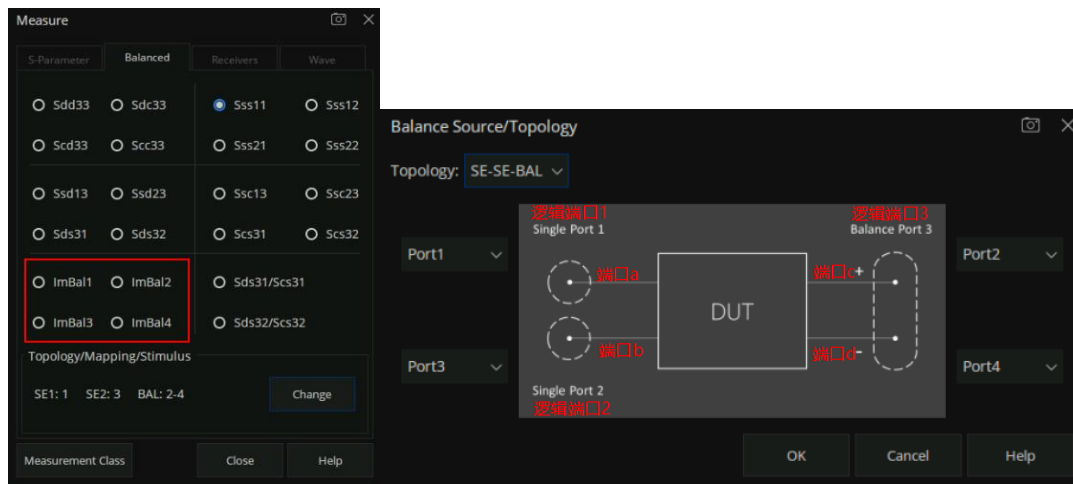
Measure

S-Parameter | Balanced | Receivers | Wave

Sdd33 Sdc33 Sss11 Sss12
Scd33 Scc33 Sss21 Sss22
Ssd13 Ssd23 Ssc13 Ssc23
Sds31 Sds32 Scs31 Scs32
ImBal1 ImBal2 Sds31/Scs31
ImBal3 ImBal4 Sds32/Scs32

Topology/Mapping/Stimulus
SE1: 1 SE2: 3 BAL: 2-4
Change

Measurement Class | Close | Help

Balance Source/Topology

Topology: SE-SE-BAL

逻辑端口1
Single Port 1

逻辑端口3
Balance Port 3

Port1
Port2
Port3
Port4

端口a
端口b
DUT
端口c+
端口d-

Single Port 2
逻辑端口2

OK | Cancel | Help